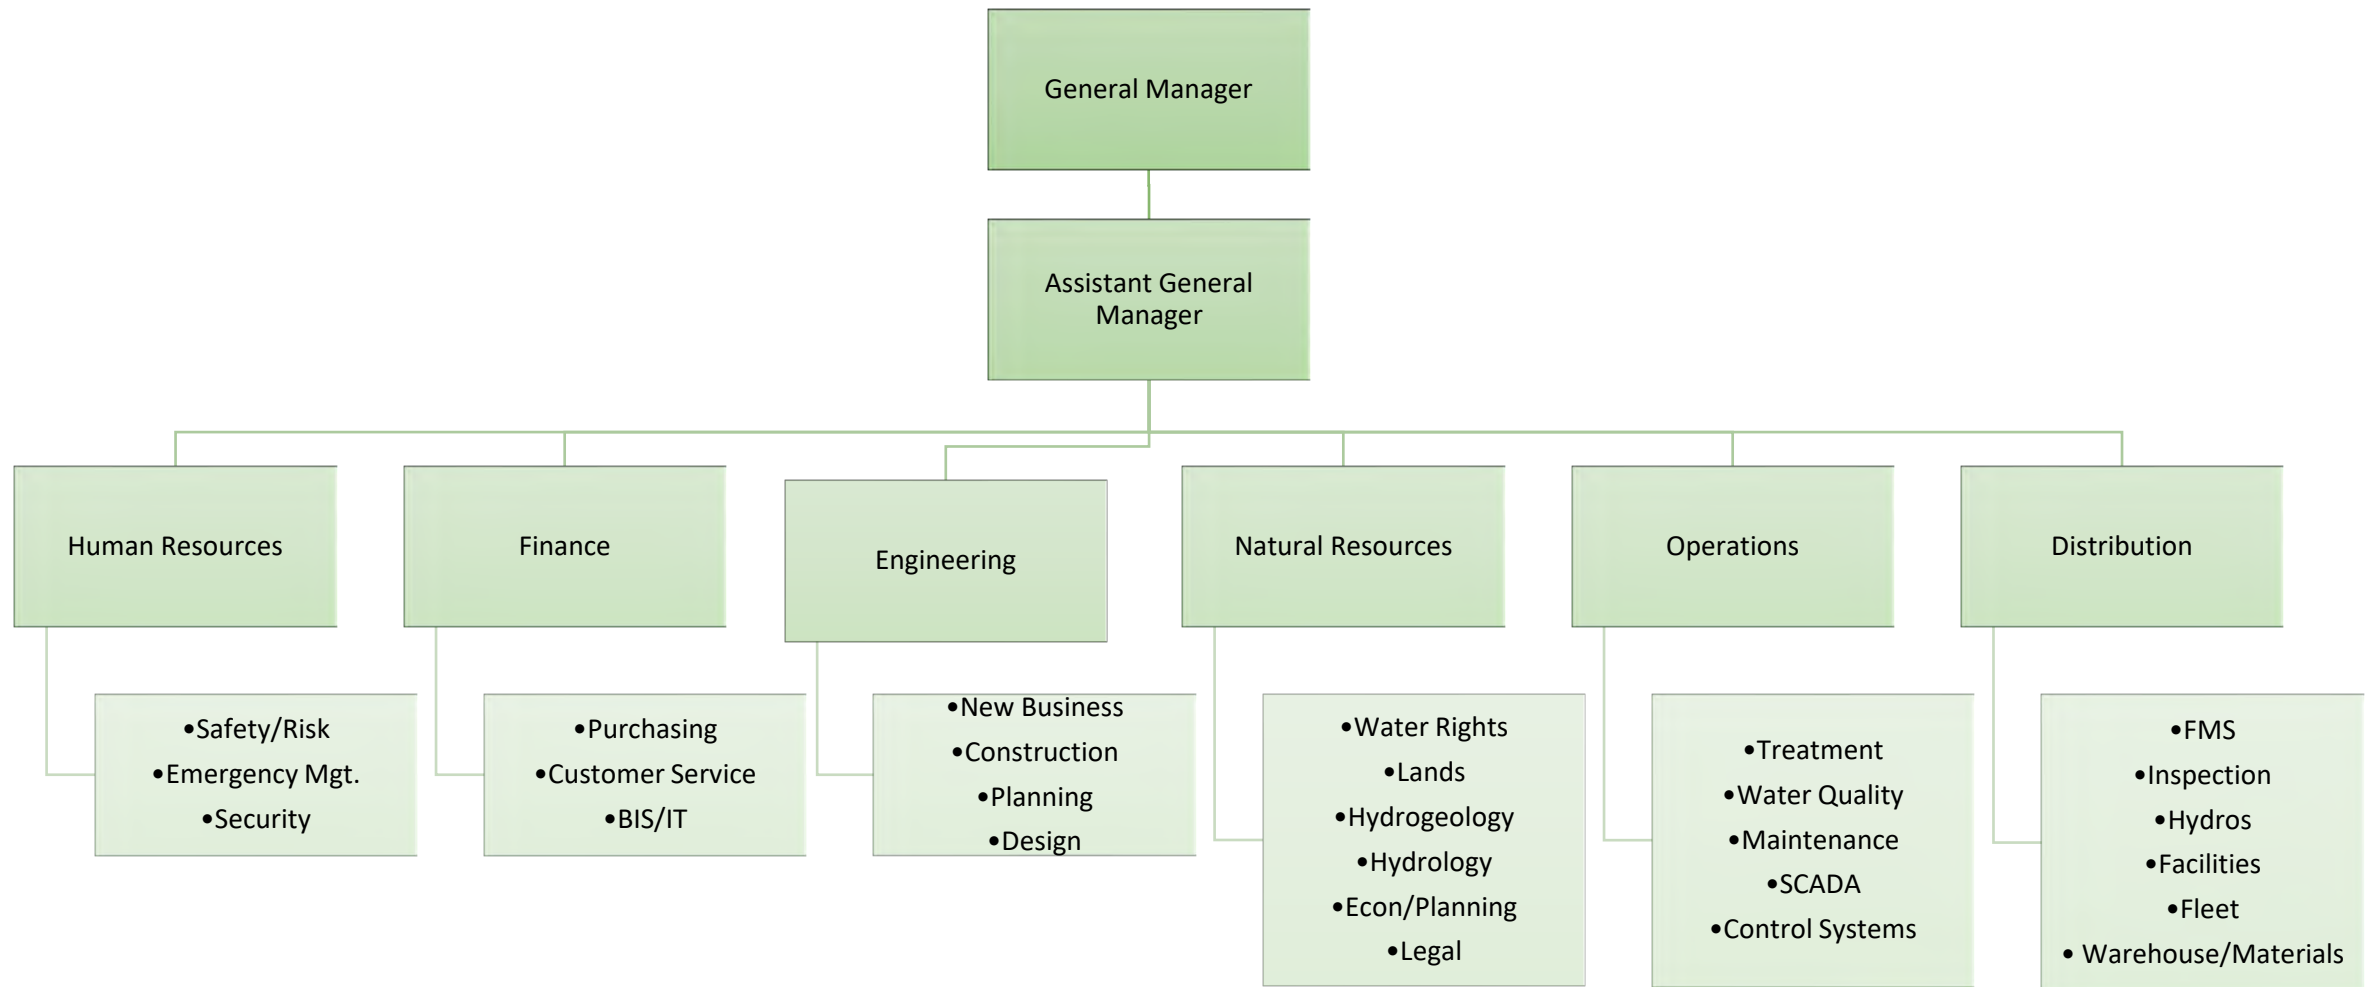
General Manager

Assistant General Manager

Human Resources

•Safety/Risk
•Emergency Mgt.
•Security

Finance

•Purchasing
•Customer Service
•BIS/IT

Engineering

•New Business
•Construction
•Planning
•Design

Natural Resources

•Water Rights
•Lands
•Hydrogeology
•Hydrology
•Econ/Planning
•Legal

Operations

•Treatment
•Water Quality
•Maintenance
•SCADA
•Control Systems

Distribution

•FMS
•Inspection
•Hydros
•Facilities
•Fleet
• Warehouse/Materials